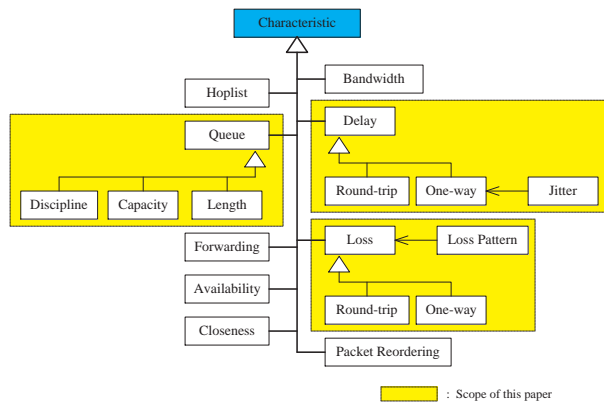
Characteristic

Hoplist

Bandwidth

Queue

Discipline

Capacity

Length

Delay

Round-trip

One-way

Jitter

Forwarding

Loss

Loss Pattern

Availability

Round-trip

One-way

Closeness

Packet Reordering

: Scope of this paper